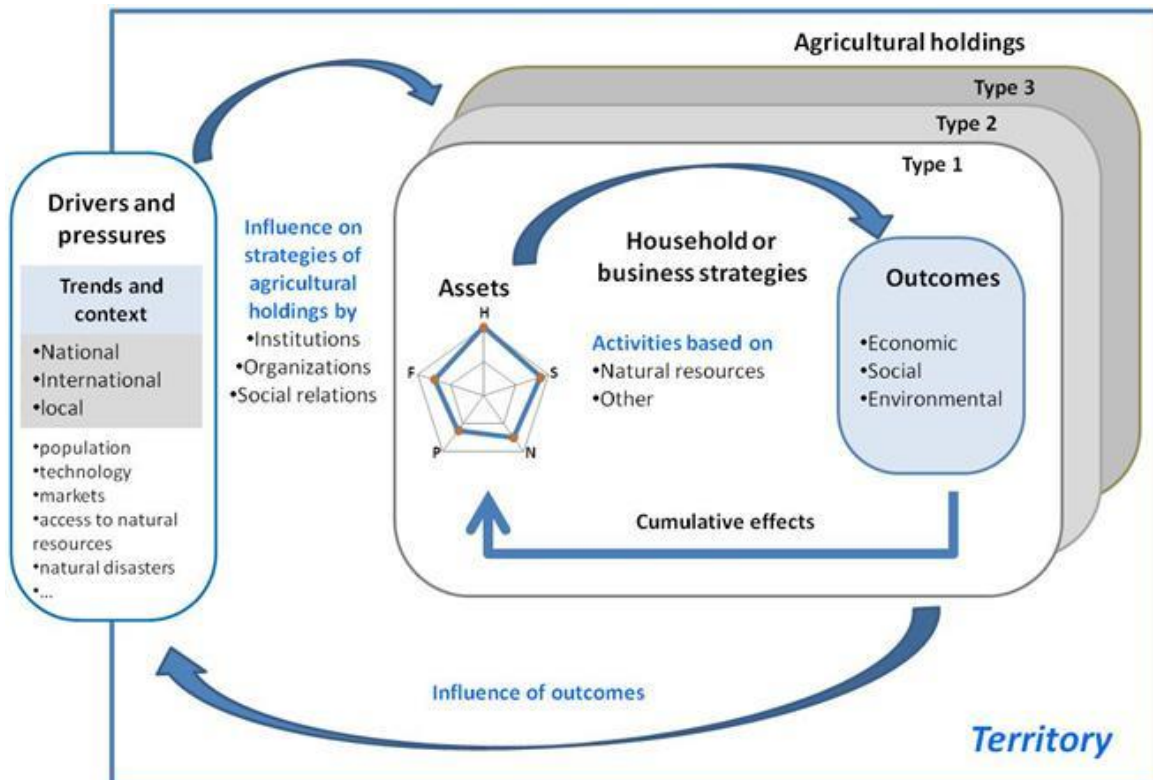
Agricultural holdings

Type 3

Type 2

Type 1

Drivers and pressures

Trends and context

•National
•International
•local

•population
•technology
•markets
•access to natural resources
•natural disasters
•...

Influence on strategies of agricultural holdings by
•Institutions
•Organizations
•Social relations

Assets

H
S
N
P
F

Household or business strategies

Activities based on
•Natural resources
•Other

Outcomes

•Economic
•Social
•Environmental

Cumulative effects

Influence of outcomes

Territory